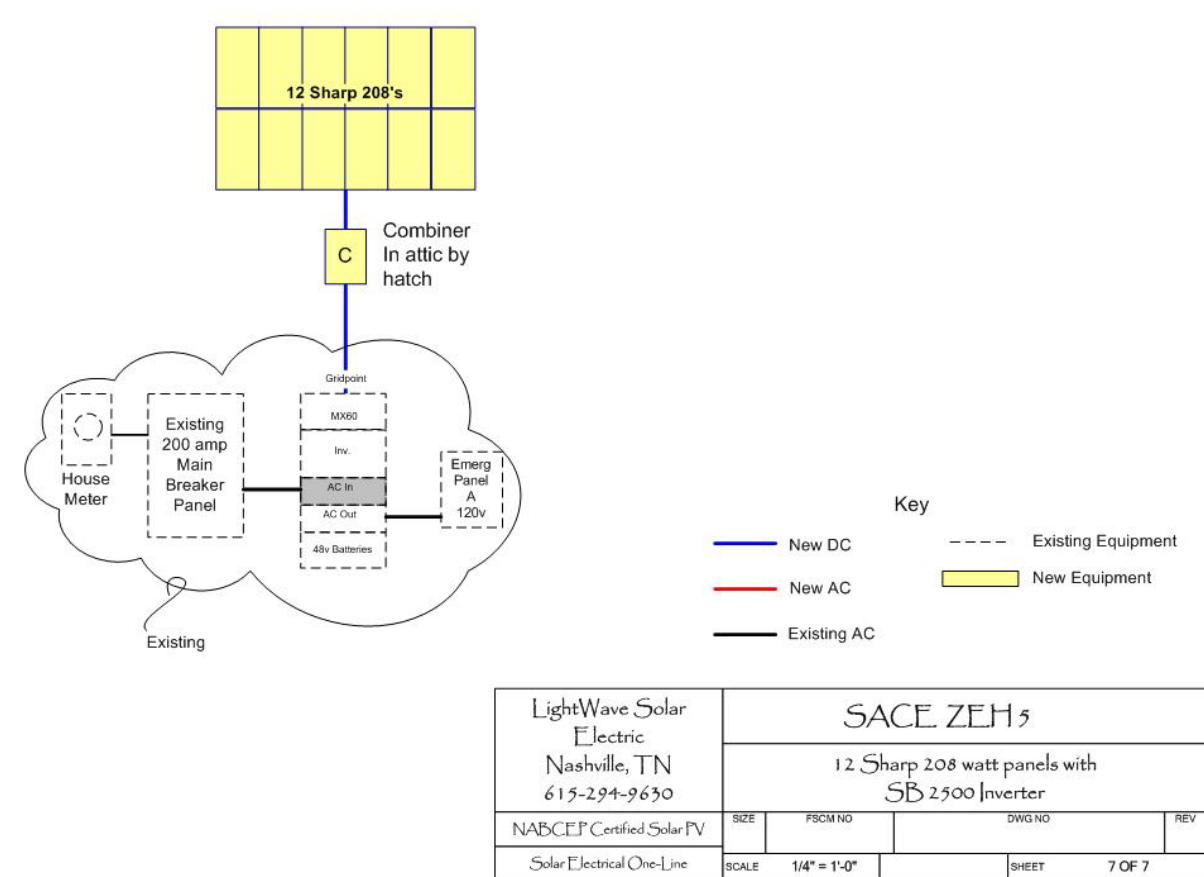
12 Sharp 208's

C

Combiner In attic by hatch

Gridpoint

MX60

Inv.

AC In

AC Out

48v Batteries

House Meter

Existing 200 amp Main Breaker Panel

Emerg Panel A 120v

Existing

Key

New DC

New AC

Existing AC

Existing Equipment

New Equipment

| LightWave Solar Electric Nashville, TN 615-294-9630 | SACE ZEH 5 12 Sharp 208 watt panels with SB 2500 Inverter | | | |
|---|---|---|---|---|
| NABCEP Certified Solar PV | SIZE | FSCM NO | DWG NO | REV |
| Solar Electrical One-Line | SCALE | 1/4" = 1'-0" | SHEET | 7 OF 7 |